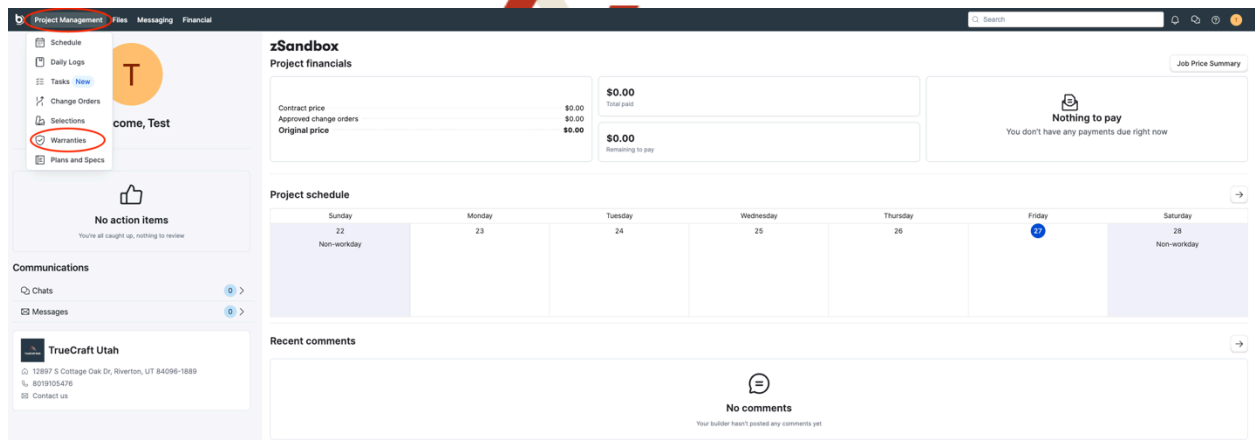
Project Management Files Messaging Financial

Search

Schedule
Daily Logs
Tasks New
Change Orders
Selections
Warranties
Plans and Specs

T

come, Test

No action items
You're all caught up, nothing to review

Communications
Chats 0
Messages 0

TrueCraft Utah
12897 S Cottage Oak Dr, Riverton, UT 84096-1889
8019105476
Contact us

zSandbox
Project financials
Job Price Summary

| | |
|---|---|
| Contract price | $0.00 |
| Approved change orders | $0.00 |
| Original price | $0.00 |

$0.00
Total paid

$0.00
Remaining to pay

Nothing to pay
You don't have any payments due right now

Project schedule

| Sunday | Monday | Tuesday | Wednesday | Thursday | Friday | Saturday |
|---|---|---|---|---|---|---|
| 22 Non-workday | 23 | 24 | 25 | 26 | 27 | 28 Non-workday |

Recent comments

No comments
Your builder hasn't posted any comments yet